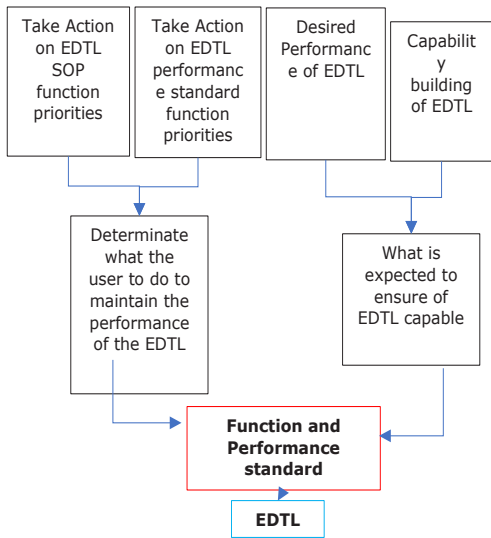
Take Action on EDTL SOP function priorities

Take Action on EDTL performance standard function priorities

Desired Performance of EDTL

Capability building of EDTL

Determinate what the user to do to maintain the performance of the EDTL

What is expected to ensure of EDTL capable

**Function and Performance standard**

**EDTL**